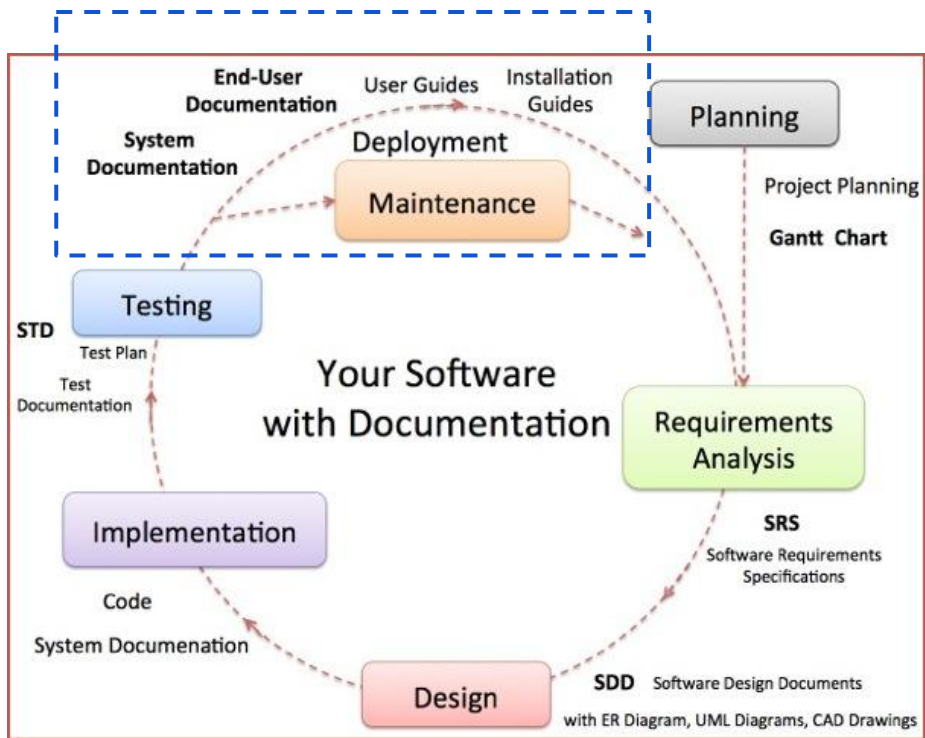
End-User Documentation

User Guides

Installation Guides

System Documentation

Deployment

Maintenance

Planning

Project Planning

Gantt Chart

Testing

STD

Test Plan

Test Documentation

Your Software with Documentation

Requirements Analysis

SRS

Software Requirements Specifications

Implementation

Code

System Documenation

Design

SDD Software Design Documents

with ER Diagram, UML Diagrams, CAD Drawings